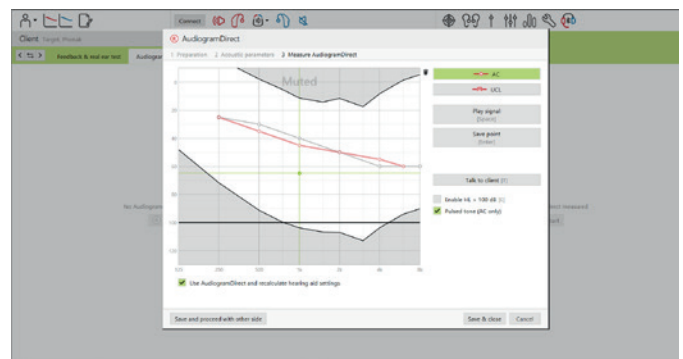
Connect

Client: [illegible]

Feedback & real ear test

Audiogra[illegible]

AudiogramDirect

1 Preparation 2 Acoustic parameters 3 Measure AudiogramDirect

Muted

AC

UCL

Play signal
[Space]

Save point
[Enter]

Talk to client [T]

Enable HL > 100 dB

Pulsed tone (AC only)

No Audiogram

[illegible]irect measured

Use AudiogramDirect and recalculate hearing aid settings

Save and proceed with other side

Save & close

Cancel